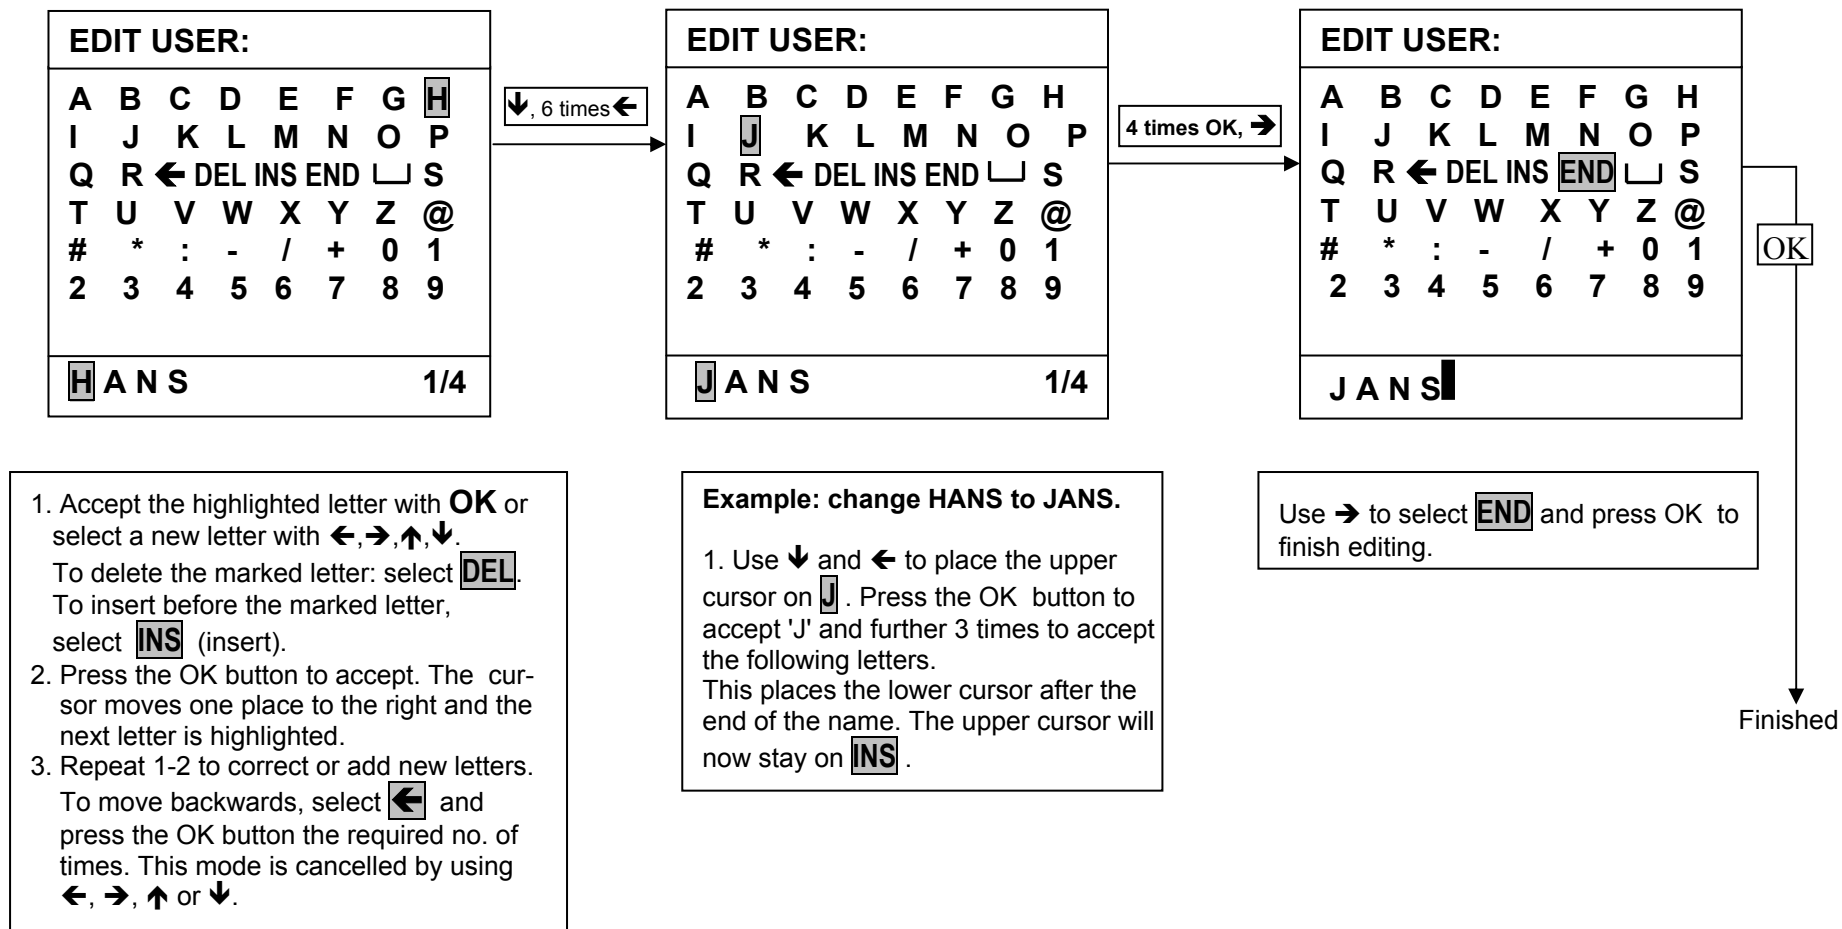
EDIT USER:

A B C D E F G H
I J K L M N O P
Q R ← DEL INS END ⌴ S
T U V W X Y Z @
# * : - / + 0 1
2 3 4 5 6 7 8 9

H A N S 1/4

↓, 6 times ←

EDIT USER:

A B C D E F G H
I J K L M N O P
Q R ← DEL INS END ⌴ S
T U V W X Y Z @
# * : - / + 0 1
2 3 4 5 6 7 8 9

J A N S 1/4

4 times OK, →

EDIT USER:

A B C D E F G H
I J K L M N O P
Q R ← DEL INS END ⌴ S
T U V W X Y Z @
# * : - / + 0 1
2 3 4 5 6 7 8 9

J A N S

OK

Finished

1. Accept the highlighted letter with OK or select a new letter with ←,→,↑,↓.
To delete the marked letter: select DEL.
To insert before the marked letter, select INS (insert).
2. Press the OK button to accept. The cursor moves one place to the right and the next letter is highlighted.
3. Repeat 1-2 to correct or add new letters.
To move backwards, select ← and press the OK button the required no. of times. This mode is cancelled by using ←, →, ↑ or ↓.

Example: change HANS to JANS.

1. Use ↓ and ← to place the upper cursor on J . Press the OK button to accept 'J' and further 3 times to accept the following letters.
This places the lower cursor after the end of the name. The upper cursor will now stay on INS .

Use → to select END and press OK to finish editing.